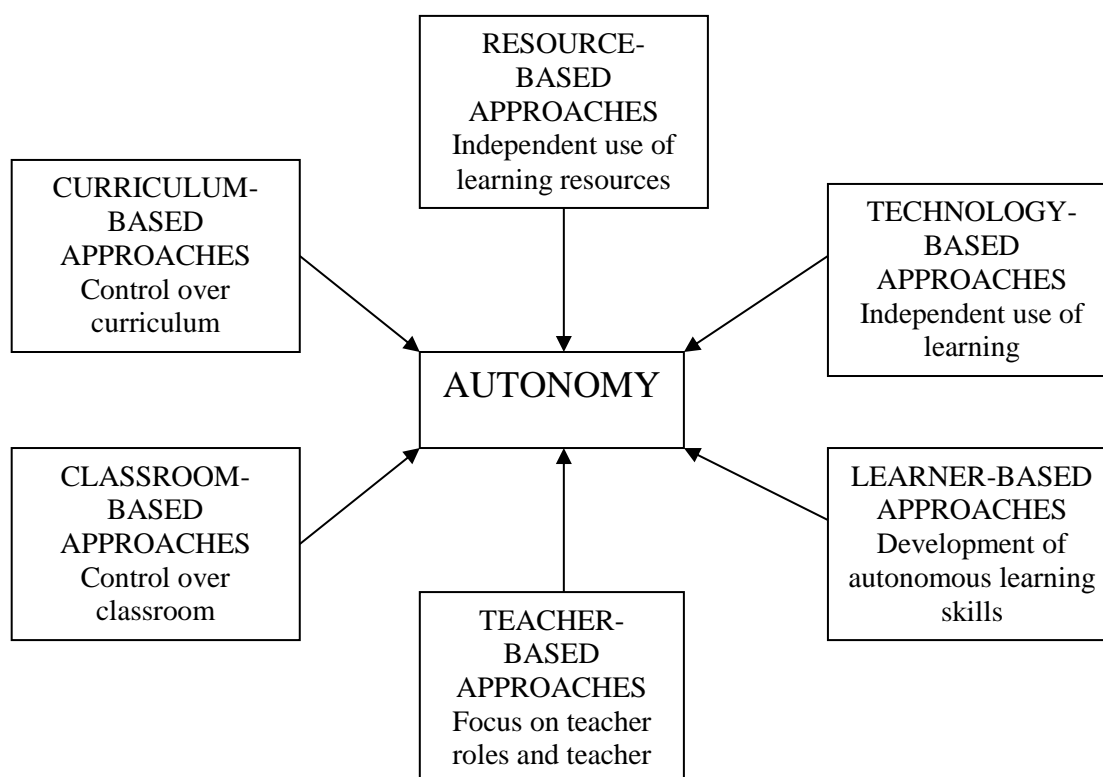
RESOURCE-BASED APPROACHES
Independent use of learning resources

CURRICULUM-BASED APPROACHES
Control over curriculum

TECHNOLOGY-BASED APPROACHES
Independent use of learning

AUTONOMY

CLASSROOM-BASED APPROACHES
Control over classroom

LEARNER-BASED APPROACHES
Development of autonomous learning skills

TEACHER-BASED APPROACHES
Focus on teacher roles and teacher